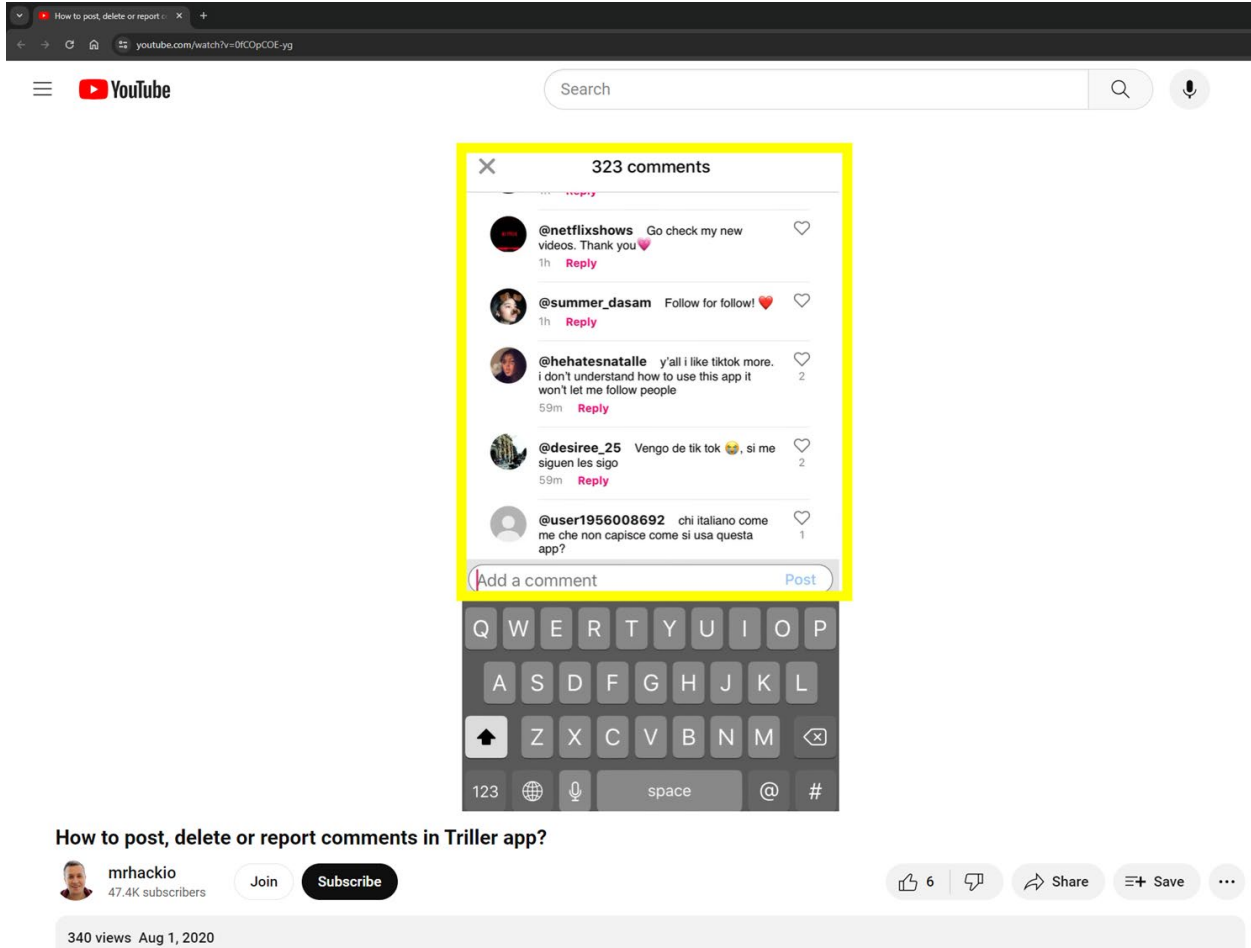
How to post, delete or report c ×
youtube.com/watch?v=0fCOpCOE-yg

YouTube
Search

× 323 comments
Reply

@netflixshows Go check my new videos. Thank you💗
1h Reply

@summer_dasam Follow for follow! ❤️
1h Reply

@hehatesnatalle y'all i like tiktok more. i don't understand how to use this app it won't let me follow people
59m Reply
2

@desiree_25 Vengo de tik tok 😂, si me siguen les sigo
59m Reply
2

@user1956008692 chi italiano come me che non capisce come si usa questa app?
1

Add a comment Post

Q W E R T Y U I O P
A S D F G H J K L
Z X C V B N M
123 space @ #

How to post, delete or report comments in Triller app?
mrhackio
47.4K subscribers
Join
Subscribe
6
Share
Save
...
340 views Aug 1, 2020